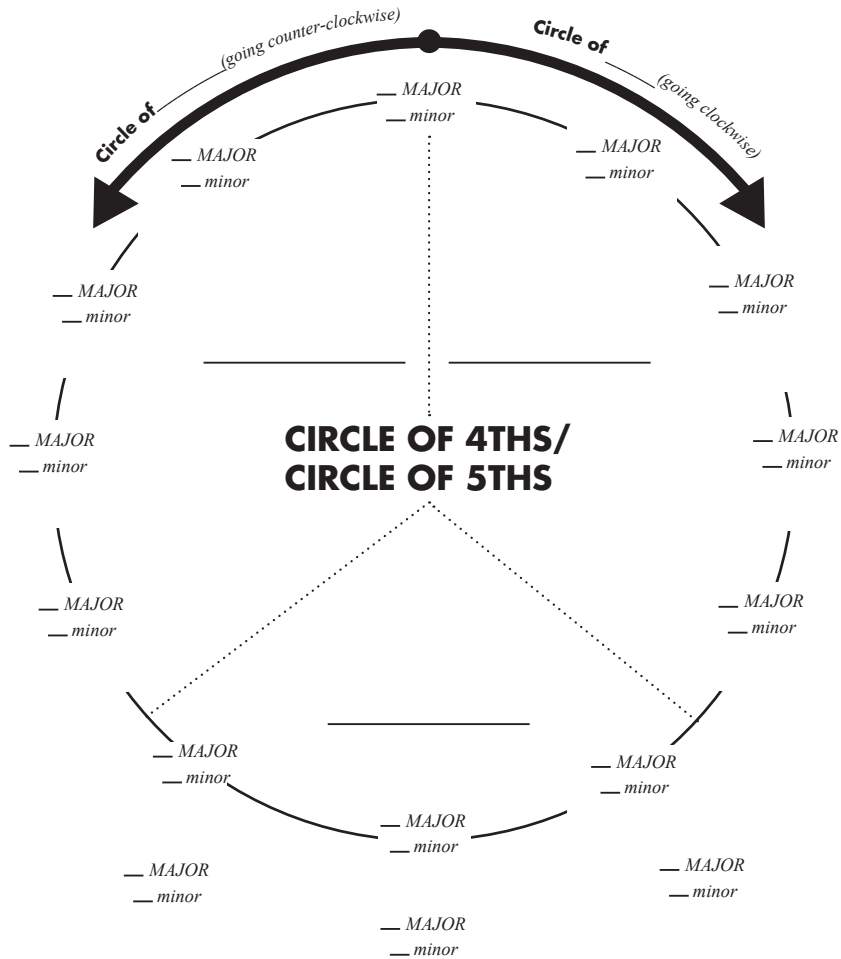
Circle of ____ (going counter-clockwise)

Circle of ____ (going clockwise)

__ MAJOR
__ minor

__ MAJOR
__ minor

__ MAJOR
__ minor

__ MAJOR
__ minor

__ MAJOR
__ minor

__ MAJOR
__ minor

__ MAJOR
__ minor

__ MAJOR
__ minor

__ MAJOR
__ minor

__ MAJOR
__ minor

__ MAJOR
__ minor

__ MAJOR
__ minor

__ MAJOR
__ minor

__ MAJOR
__ minor

__ MAJOR
__ minor

CIRCLE OF 4THS/
CIRCLE OF 5THS